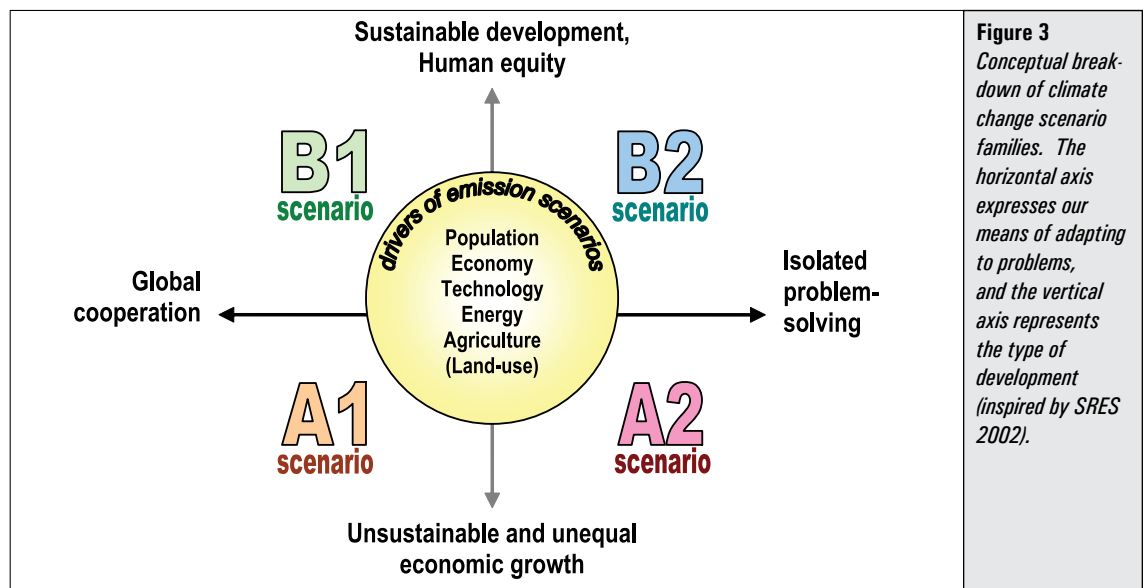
Sustainable development, Human equity

B1
scenario

B2
scenario

drivers of emission scenarios

Population
Economy
Technology
Energy
Agriculture
(Land-use)

Global cooperation

Isolated problem-solving

A1
scenario

A2
scenario

Unsustainable and unequal economic growth

Figure 3
Conceptual breakdown of climate change scenario families. The horizontal axis expresses our means of adapting to problems, and the vertical axis represents the type of development (inspired by SRES 2002).